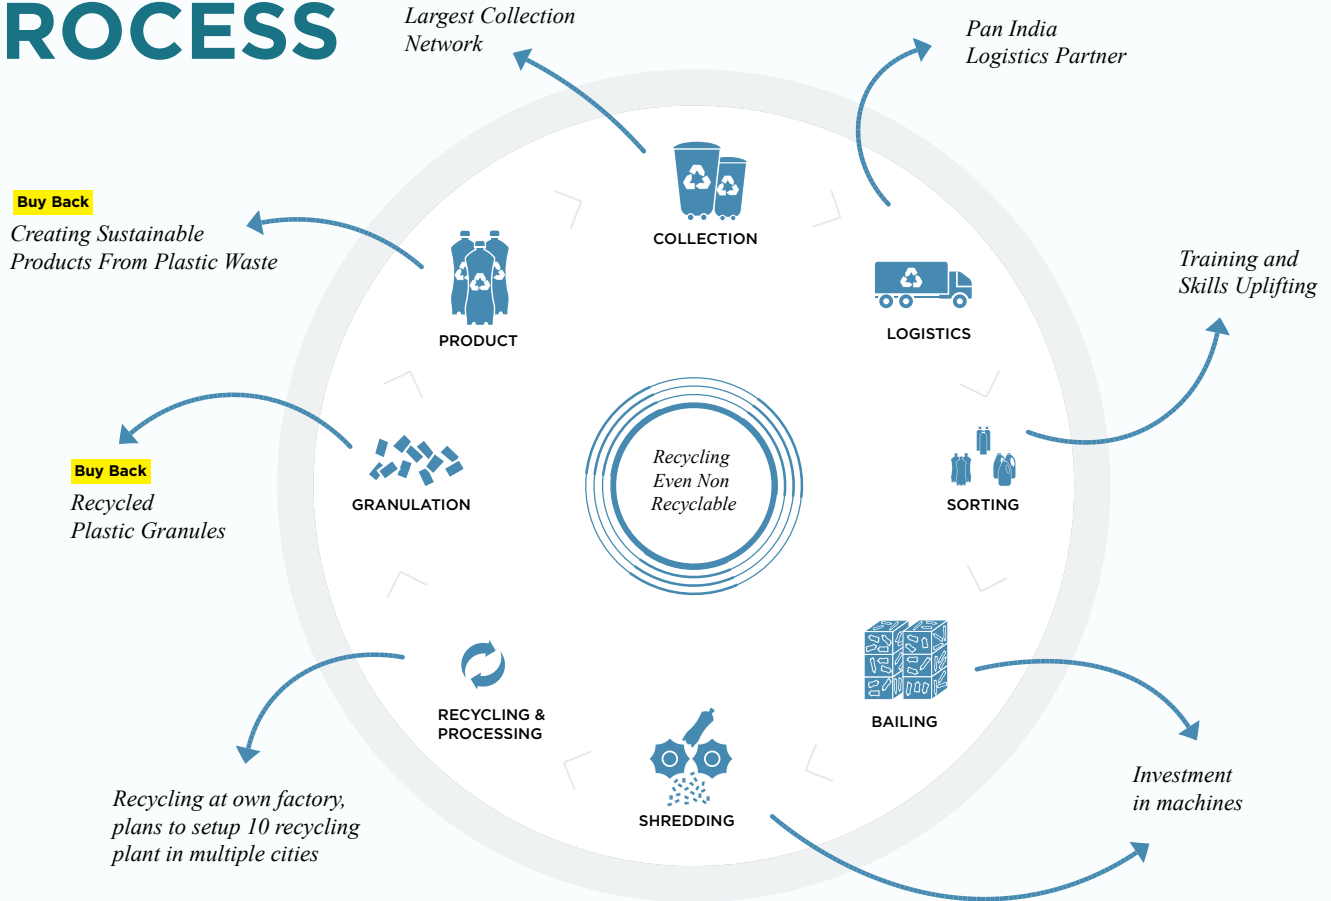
ROCESS

Largest Collection Network

Pan India Logistics Partner

COLLECTION

Buy Back
Creating Sustainable Products From Plastic Waste

PRODUCT

LOGISTICS

Training and Skills Uplifting

Buy Back
Recycled Plastic Granules

GRANULATION

Recycling Even Non Recyclable

SORTING

BAILING

RECYCLING & PROCESSING

SHREDDING

Investment in machines

Recycling at own factory, plans to setup 10 recycling plant in multiple cities